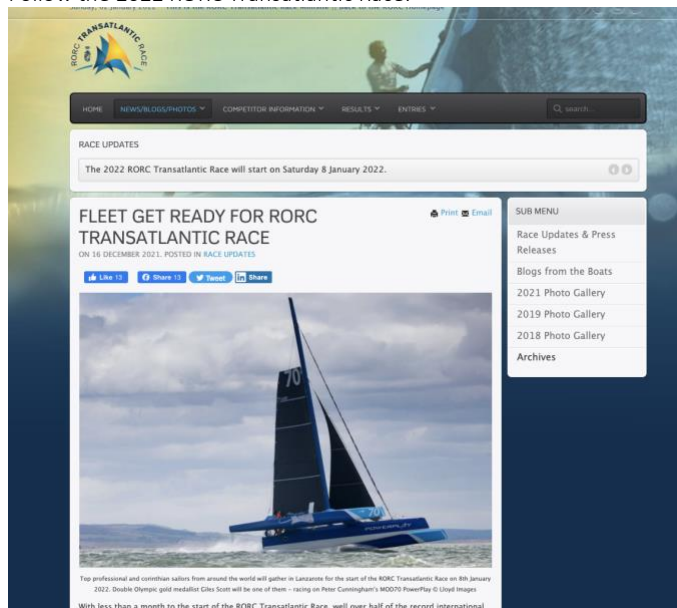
Follow the 2022 RORC Transatlantic Race.

RORC TRANSATLANTIC RACE

HOME NEWS/BLOGS/PHOTOS COMPETITOR INFORMATION RESULTS ENTRIES

search...

RACE UPDATES

The 2022 RORC Transatlantic Race will start on Saturday 8 January 2022.

FLEET GET READY FOR RORC TRANSATLANTIC RACE

Print Email

ON 16 DECEMBER 2021. POSTED IN RACE UPDATES

Like 13 Share 13 Tweet Share

70

POWERPLAY

Top professional and corinthian sailors from around the world will gather in Lanzarote for the start of the RORC Transatlantic Race on 8th January 2022. Double Olympic gold medallist Giles Scott will be one of them – racing on Peter Cunningham's MOD70 PowerPlay © Lloyd Images

With less than a month to the start of the RORC Transatlantic Race, well over half of the record international

SUB MENU

Race Updates & Press Releases

Blogs from the Boats

2021 Photo Gallery

2019 Photo Gallery

2018 Photo Gallery

Archives